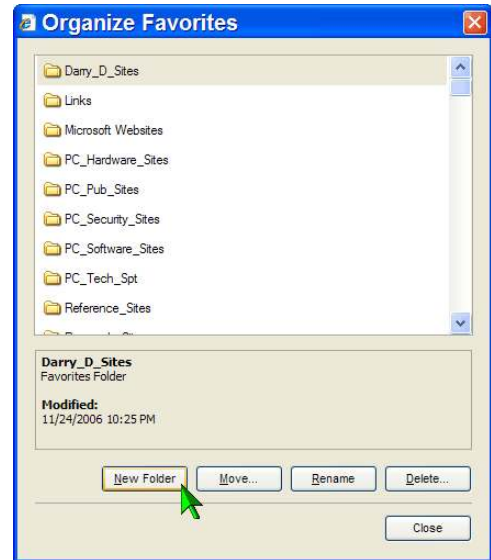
Organize Favorites

Darry_D_Sites
Links
Microsoft Websites
PC_Hardware_Sites
PC_Pub_Sites
PC_Security_Sites
PC_Software_Sites
PC_Tech_Spt
Reference_Sites
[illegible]

Darry_D_Sites
Favorites Folder

Modified:
11/24/2006 10:25 PM

New Folder
Move...
Rename
Delete...

Close